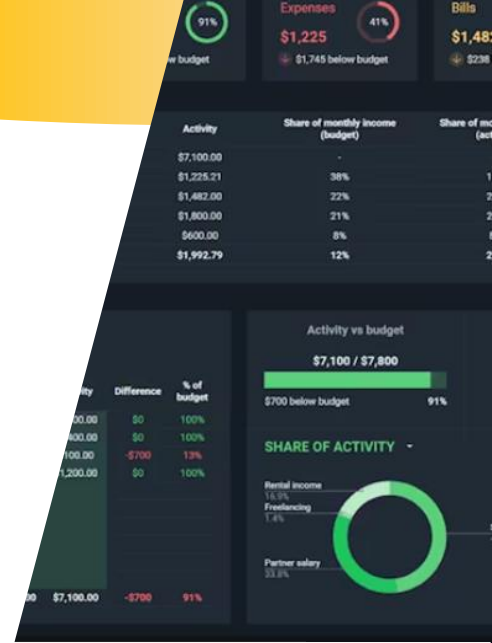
91%
w budget

Expenses
41%
$1,225
$1,745 below budget

Bills
$1,48
$238

| Activity | Share of monthly income (budget) | Share of mo (ac |
|---|---|---|
| $7,100.00 | - | |
| $1,225.21 | 38% | 1 |
| $1,482.00 | 22% | 2 |
| $1,800.00 | 21% | 2 |
| $600.00 | 8% | |
| $1,992.79 | 12% | 2 |

| ity | Difference | % of budget |
|---|---|---|
| 00.00 | $0 | 100% |
| 00.00 | $0 | 100% |
| 100.00 | -$700 | 13% |
| 1,200.00 | $0 | 100% |
| 00 $7,100.00 | -$700 | 91% |

Activity vs budget
$7,100 / $7,800
$700 below budget
91%

SHARE OF ACTIVITY

Rental income
16.9%
Freelancing
1.4%
Partner salary
33.8%